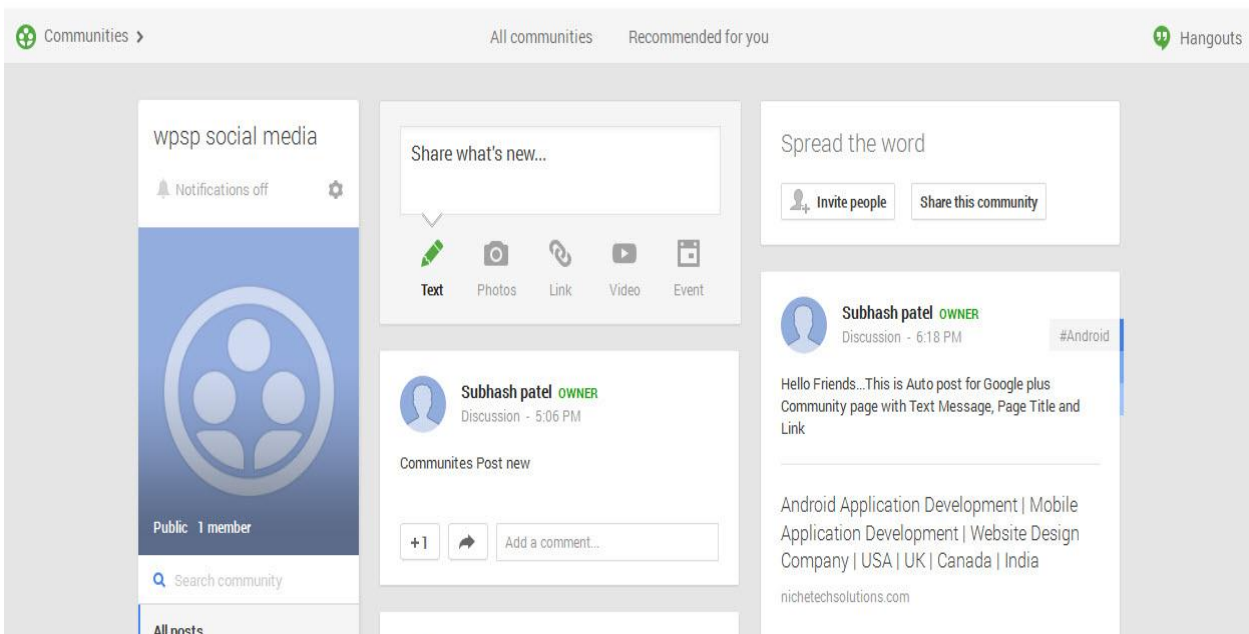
Communities >

All communities

Recommended for you

Hangouts

wpsp social media

Notifications off

Public 1 member

Search community

All posts

Share what's new...

Text

Photos

Link

Video

Event

Subhash patel OWNER

Discussion - 5:06 PM

Communites Post new

+1

Add a comment...

Spread the word

Invite people

Share this community

Subhash patel OWNER

Discussion - 6:18 PM

#Android

Hello Friends...This is Auto post for Google plus Community page with Text Message, Page Title and Link

Android Application Development | Mobile Application Development | Website Design Company | USA | UK | Canada | India

nichetechsolutions.com